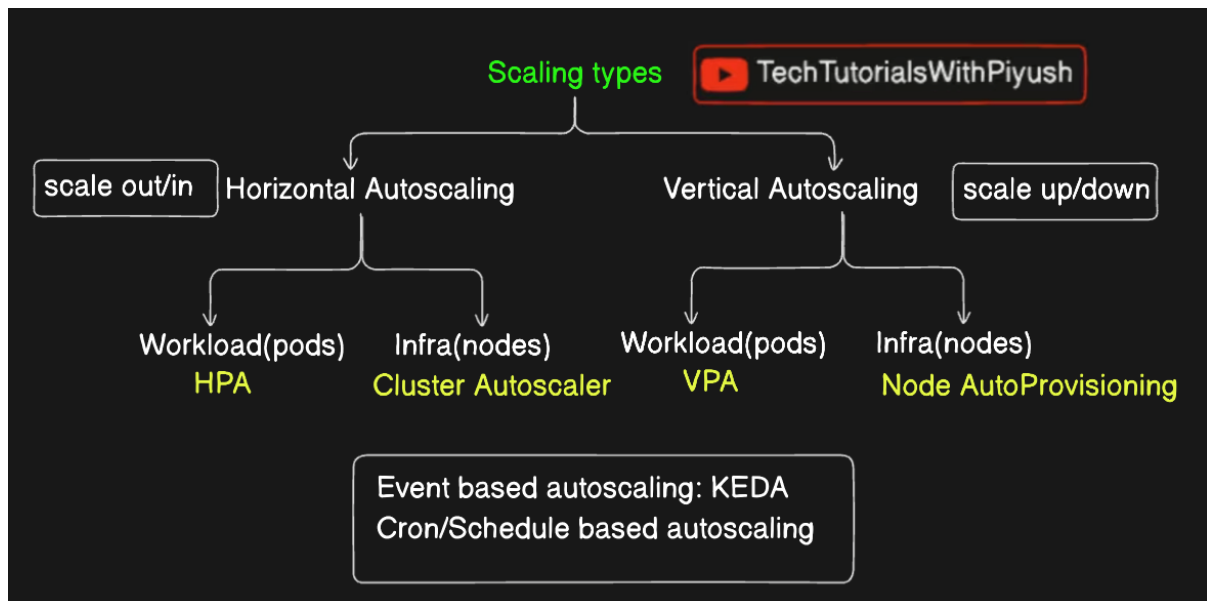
Scaling types

TechTutorialsWithPiyush

scale out/in

Horizontal Autoscaling

Vertical Autoscaling

scale up/down

Workload(pods)
HPA

Infra(nodes)
Cluster Autoscaler

Workload(pods)
VPA

Infra(nodes)
Node AutoProvisioning

Event based autoscaling: KEDA
Cron/Schedule based autoscaling